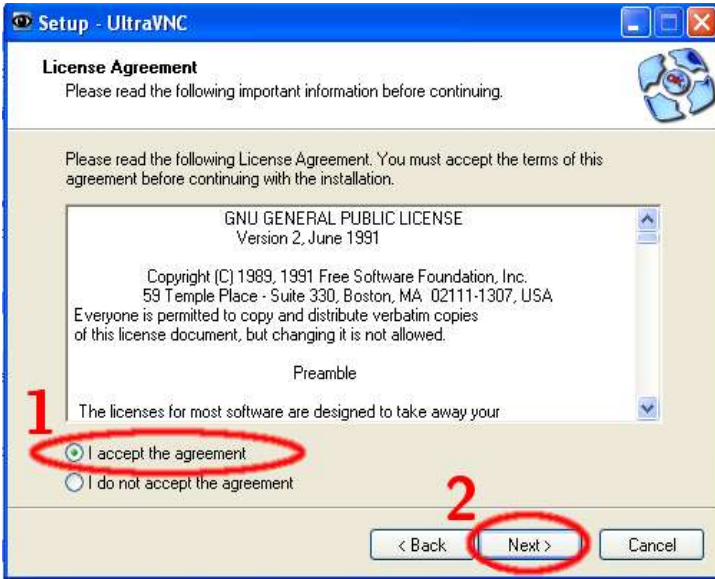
Setup - UltraVNC

License Agreement
Please read the following important information before continuing.

Please read the following License Agreement. You must accept the terms of this agreement before continuing with the installation.

GNU GENERAL PUBLIC LICENSE
Version 2, June 1991

Copyright (C) 1989, 1991 Free Software Foundation, Inc.
59 Temple Place - Suite 330, Boston, MA 02111-1307, USA
Everyone is permitted to copy and distribute verbatim copies of this license document, but changing it is not allowed.

Preamble

The licenses for most software are designed to take away your

1

I accept the agreement

I do not accept the agreement

2

< Back

Next >

Cancel